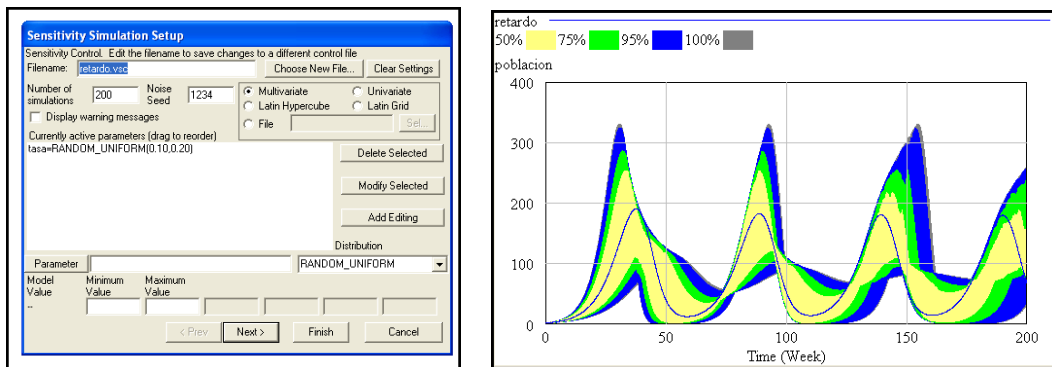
Sensitivity Simulation Setup

Sensitivity Control. Edit the filename to save changes to a different control file

Filename: retardo.vsc

Choose New File...

Clear Settings

Number of simulations 200

Noise Seed 1234

Multivariate

Univariate

Latin Hypercube

Latin Grid

File

Sel...

Display warning messages

Currently active parameters (drag to reorder)

tasa=RANDOM_UNIFORM(0.10,0.20)

Delete Selected

Modify Selected

Add Editing

Distribution

Parameter

RANDOM_UNIFORM

Model Value

Minimum Value

Maximum Value

--

< Prev

Next >

Finish

Cancel

retardo

50% 75% 95% 100%

poblacion

400

300

200

100

0

0 50 100 150 200

Time (Week)